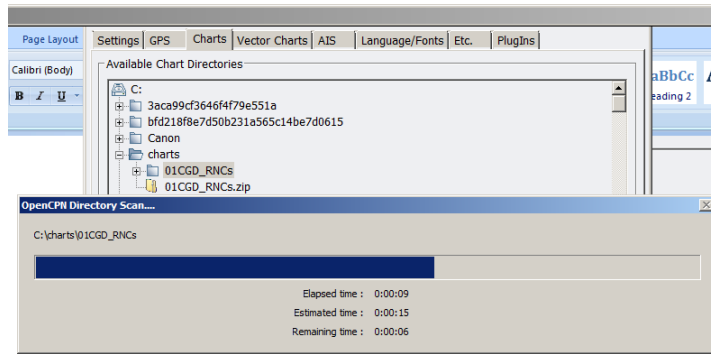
Page Layout

Calibri (Body)

B I U

aBbCc
eading 2

Settings GPS Charts Vector Charts AIS Language/Fonts Etc. PlugIns

Available Chart Directories

C:
3aca99cf3646f4f79e551a
bfd218f8e7d50b231a565c14be7d0615
Canon
charts
01CGD_RNCs
01CGD_RNCs.zip

OpenCPN Directory Scan....

C:\charts\01CGD_RNCs

Elapsed time : 0:00:09
Estimated time : 0:00:15
Remaining time : 0:00:06